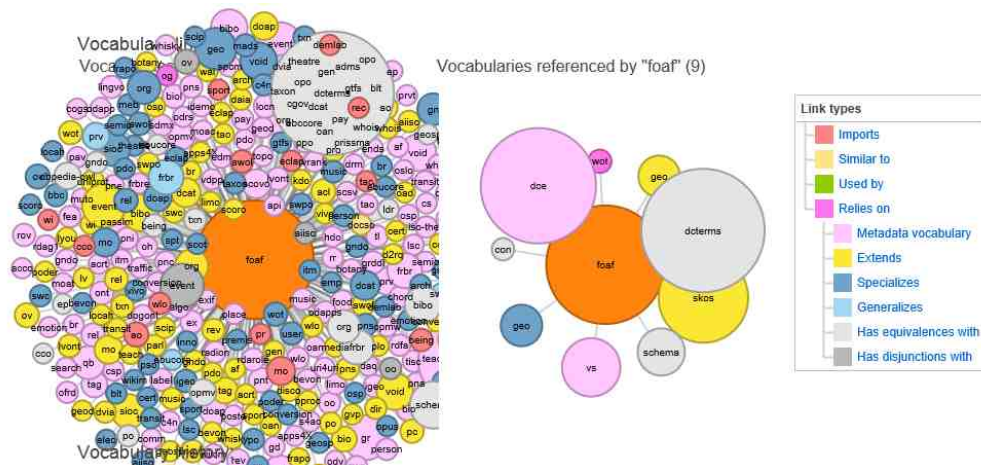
Vocabula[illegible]
Voca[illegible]
foaf
Vocabulary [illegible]

Vocabularies referenced by "foaf" (9)

doe
wot
geo
con
foaf
dcterms
skos
geo
schema
vs

Link types
Imports
Similar to
Used by
Relies on
Metadata vocabulary
Extends
Specializes
Generalizes
Has equivalences with
Has disjunctions with